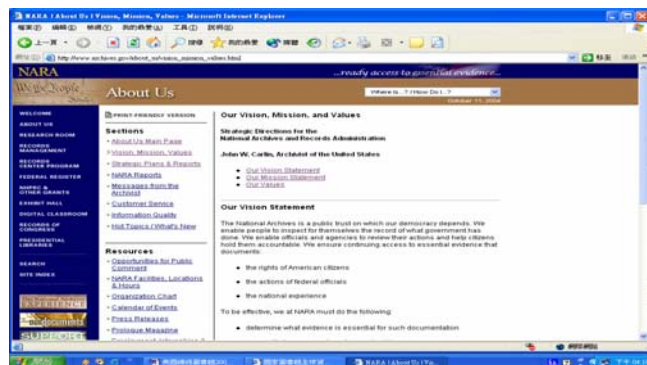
NARA | About Us | Vision, Mission, Values - Microsoft Internet Explorer

http://www.archives.gov/about_us/vision_mission_values.html

NARA

...ready access to essential evidence...

We the People

About Us

Where is...? How Do I...?

October 11, 2004

WELCOME
ABOUT US
RESEARCH ROOM
RECORDS MANAGEMENT
RECORDS CENTER PROGRAM
FEDERAL REGISTER
NHPRC & OTHER GRANTS
EXHIBIT HALL
DIGITAL CLASSROOM
RECORDS OF CONGRESS
PRESIDENTIAL LIBRARIES

SEARCH
SITE INDEX

PRINT-FRIENDLY VERSION

Sections

- About Us Main Page
- Vision, Mission, Values
- Strategic Plans & Reports
- NARA Reports
- Messages from the Archivist
- Customer Service
- Information Quality
- Hot Topics / What's New

Resources

- Opportunities for Public Comment
- NARA Facilities, Locations & Hours
- Organization Chart
- Calendar of Events
- Press Releases
- Prologue Magazine

Our Vision, Mission, and Values

Strategic Directions for the National Archives and Records Administration

John W. Carlin, Archivist of the United States

- Our Vision Statement
- Our Mission Statement
- Our Values

Our Vision Statement

The National Archives is a public trust on which our democracy depends. We enable people to inspect for themselves the record of what government has done. We enable officials and agencies to review their actions and help citizens hold them accountable. We ensure continuing access to essential evidence that documents:

- the rights of American citizens
- the actions of federal officials
- the national experience

To be effective, we at NARA must do the following:

- determine what evidence is essential for such documentation

NARA | About Us | Vis...